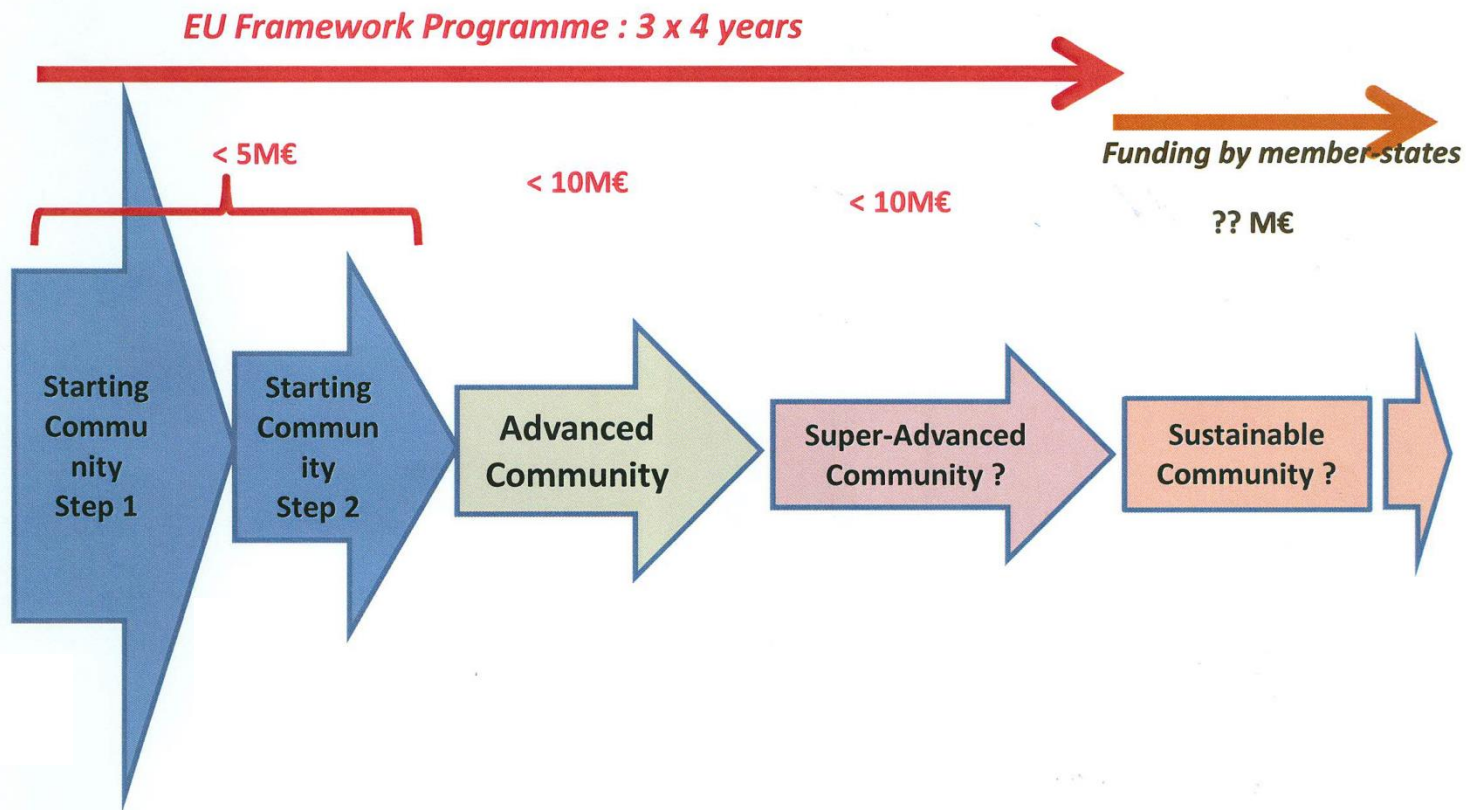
EU Framework Programme : 3 x 4 years

Funding by member-states

< 5M€

< 10M€

< 10M€

?? M€

Starting Commu nity Step 1

Starting Commun ity Step 2

Advanced Community

Super-Advanced Community ?

Sustainable Community ?